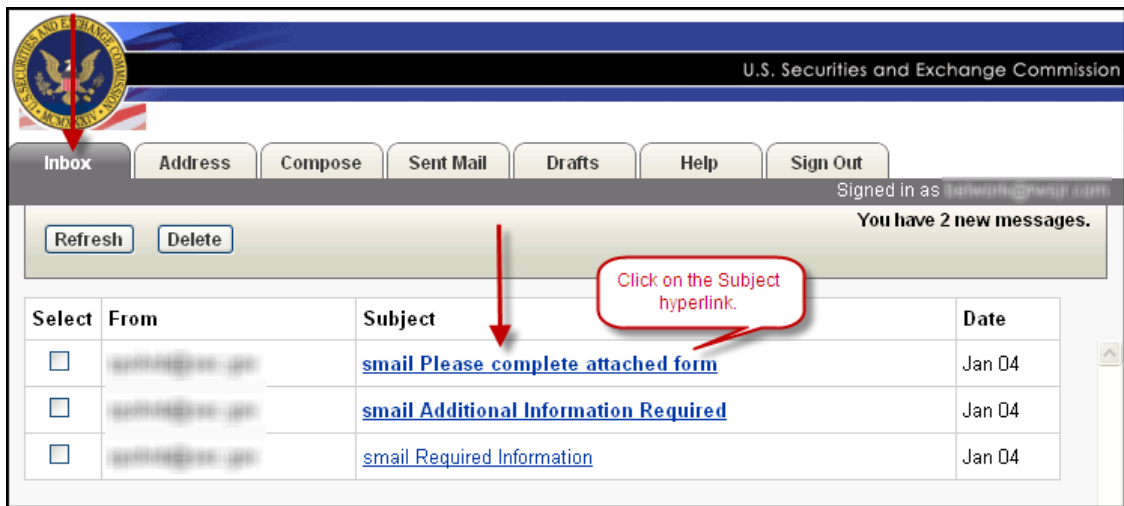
U.S. Securities and Exchange Commission

Inbox | Address | Compose | Sent Mail | Drafts | Help | Sign Out

Signed in as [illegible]

You have 2 new messages.

Refresh Delete

Click on the Subject hyperlink.

| Select | From | Subject | Date |
|---|---|---|---|
| | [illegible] | smail Please complete attached form | Jan 04 |
| | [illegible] | smail Additional Information Required | Jan 04 |
| | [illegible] | smail Required Information | Jan 04 |